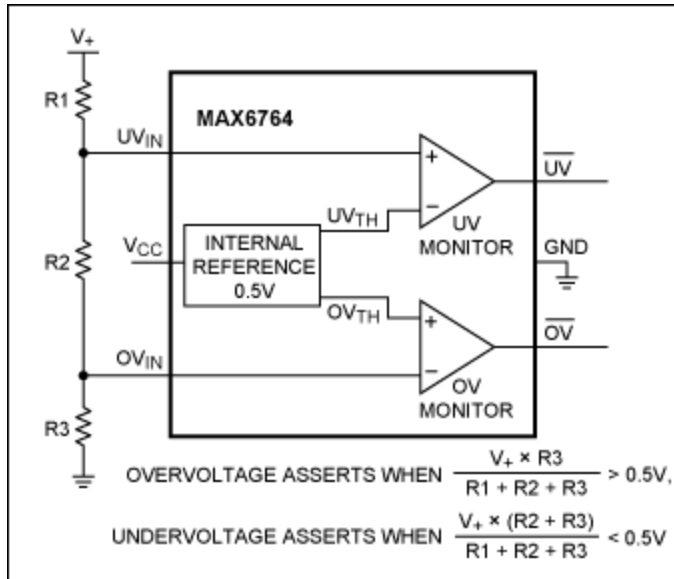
$V_+$

R1

$UV_{IN}$

MAX6764

+

−

$\overline{UV}$

$UV_{TH}$

UV MONITOR

R2

$V_{CC}$

INTERNAL REFERENCE 0.5V

GND

$OV_{TH}$

+

−

$\overline{OV}$

$OV_{IN}$

OV MONITOR

R3

OVERVOLTAGE ASSERTS WHEN $\frac{V_+ \times R3}{R1 + R2 + R3} > 0.5V$,

UNDERVOLTAGE ASSERTS WHEN $\frac{V_+ \times (R2 + R3)}{R1 + R2 + R3} < 0.5V$